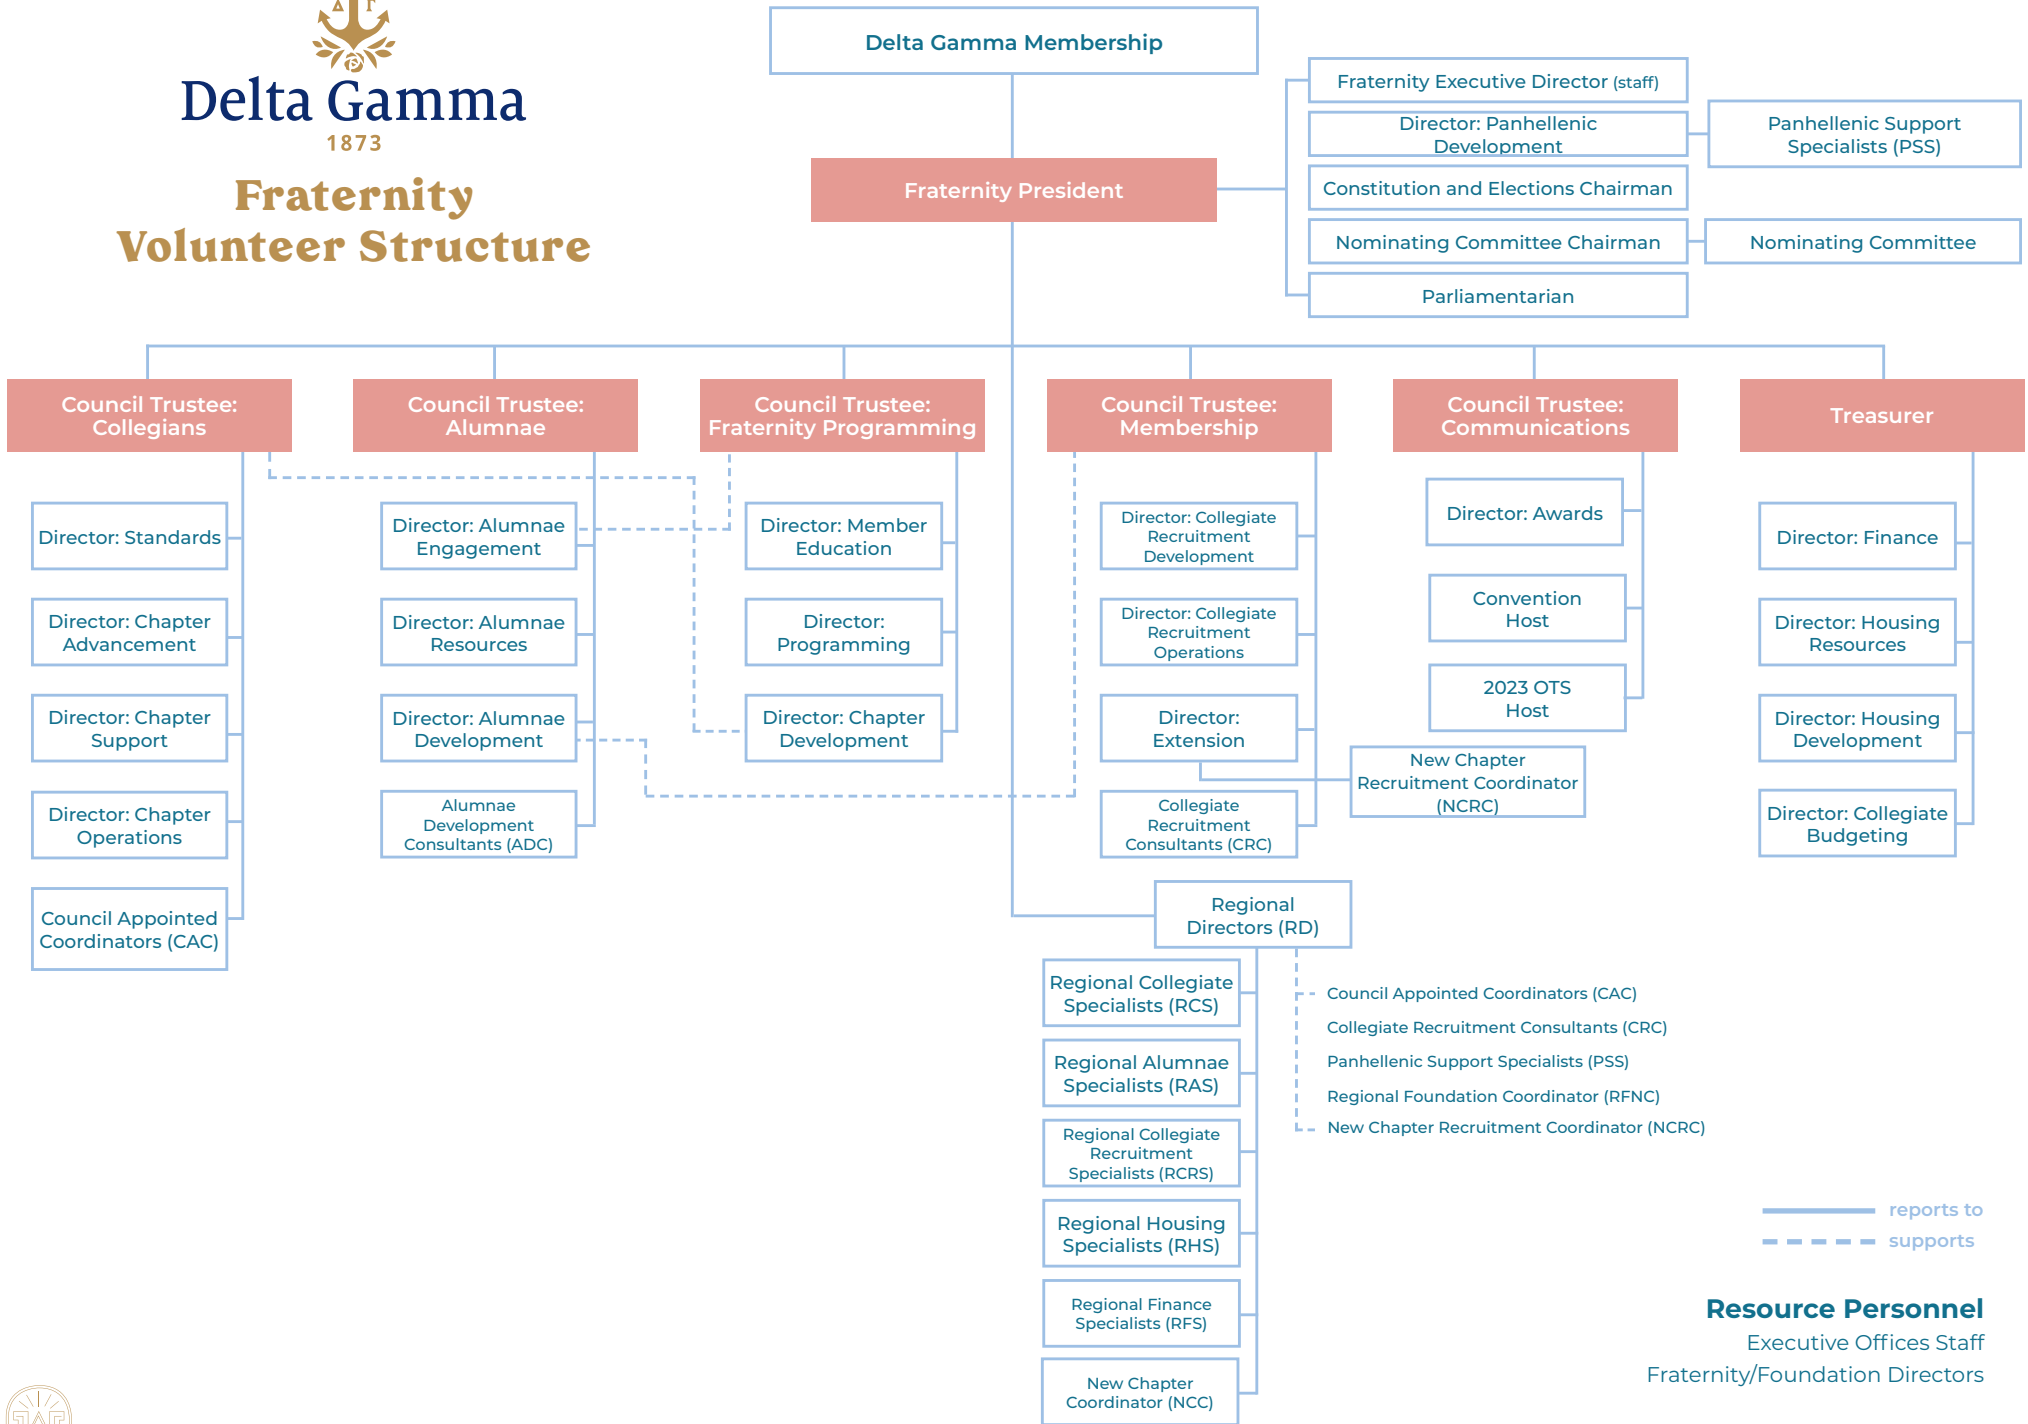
Delta Gamma
1873
Fraternity
Volunteer Structure

Delta Gamma Membership

Fraternity President

Fraternity Executive Director (staff)
Director: Panhellenic Development
Panhellenic Support Specialists (PSS)
Constitution and Elections Chairman
Nominating Committee Chairman
Nominating Committee
Parliamentarian

Council Trustee: Collegians
Director: Standards
Director: Chapter Advancement
Director: Chapter Support
Director: Chapter Operations
Council Appointed Coordinators (CAC)

Council Trustee: Alumnae
Director: Alumnae Engagement
Director: Alumnae Resources
Director: Alumnae Development
Alumnae Development Consultants (ADC)

Council Trustee: Fraternity Programming
Director: Member Education
Director: Programming
Director: Chapter Development

Council Trustee: Membership
Director: Collegiate Recruitment Development
Director: Collegiate Recruitment Operations
Director: Extension
New Chapter Recruitment Coordinator (NCRC)
Collegiate Recruitment Consultants (CRC)

Council Trustee: Communications
Director: Awards
Convention Host
2023 OTS Host

Treasurer
Director: Finance
Director: Housing Resources
Director: Housing Development
Director: Collegiate Budgeting

Regional Directors (RD)
Regional Collegiate Specialists (RCS)
Regional Alumnae Specialists (RAS)
Regional Collegiate Recruitment Specialists (RCRS)
Regional Housing Specialists (RHS)
Regional Finance Specialists (RFS)
New Chapter Coordinator (NCC)

Council Appointed Coordinators (CAC)
Collegiate Recruitment Consultants (CRC)
Panhellenic Support Specialists (PSS)
Regional Foundation Coordinator (RFNC)
New Chapter Recruitment Coordinator (NCRC)

reports to
supports

Resource Personnel
Executive Offices Staff
Fraternity/Foundation Directors